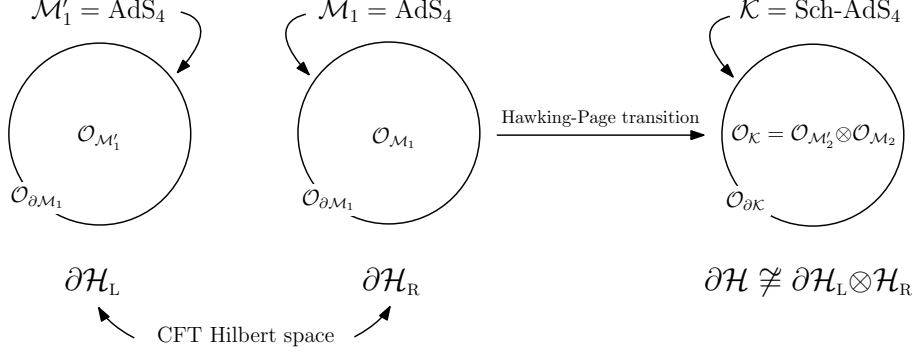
$\mathcal{M}_1' = \mathrm{AdS}_4$

$\mathcal{M}_1 = \mathrm{AdS}_4$

$\mathcal{K} = \text{Sch-AdS}_4$

$\mathcal{O}_{\mathcal{M}_1'}$

$\mathcal{O}_{\mathcal{M}_1}$

Hawking-Page transition

$\mathcal{O}_{\mathcal{K}} = \mathcal{O}_{\mathcal{M}_2'} \otimes \mathcal{O}_{\mathcal{M}_2}$

$\mathcal{O}_{\partial\mathcal{M}_1}$

$\mathcal{O}_{\partial\mathcal{M}_1}$

$\mathcal{O}_{\partial\mathcal{K}}$

$\partial\mathcal{H}_{\mathrm{L}}$

$\partial\mathcal{H}_{\mathrm{R}}$

$\partial\mathcal{H} \ncong \partial\mathcal{H}_{\mathrm{L}} \otimes \mathcal{H}_{\mathrm{R}}$

CFT Hilbert space